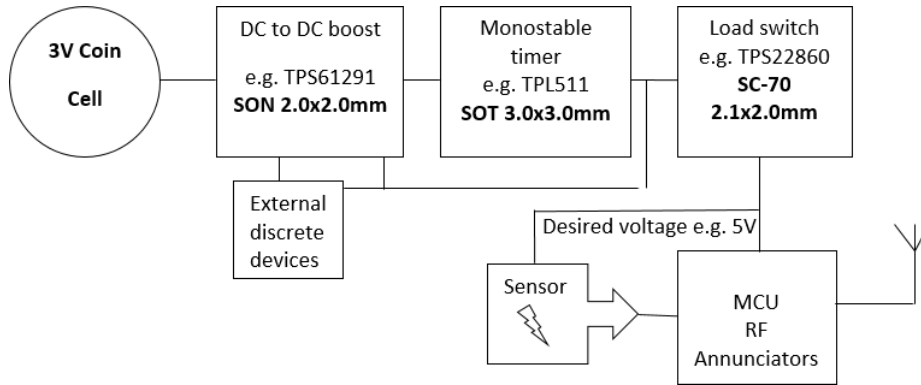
3V Coin

Cell

DC to DC boost

e.g. TPS61291
SON 2.0x2.0mm

Monostable timer
e.g. TPL511
SOT 3.0x3.0mm

Load switch
e.g. TPS22860
SC-70
2.1x2.0mm

External discrete devices

Desired voltage e.g. 5V

Sensor

MCU
RF
Annunciators